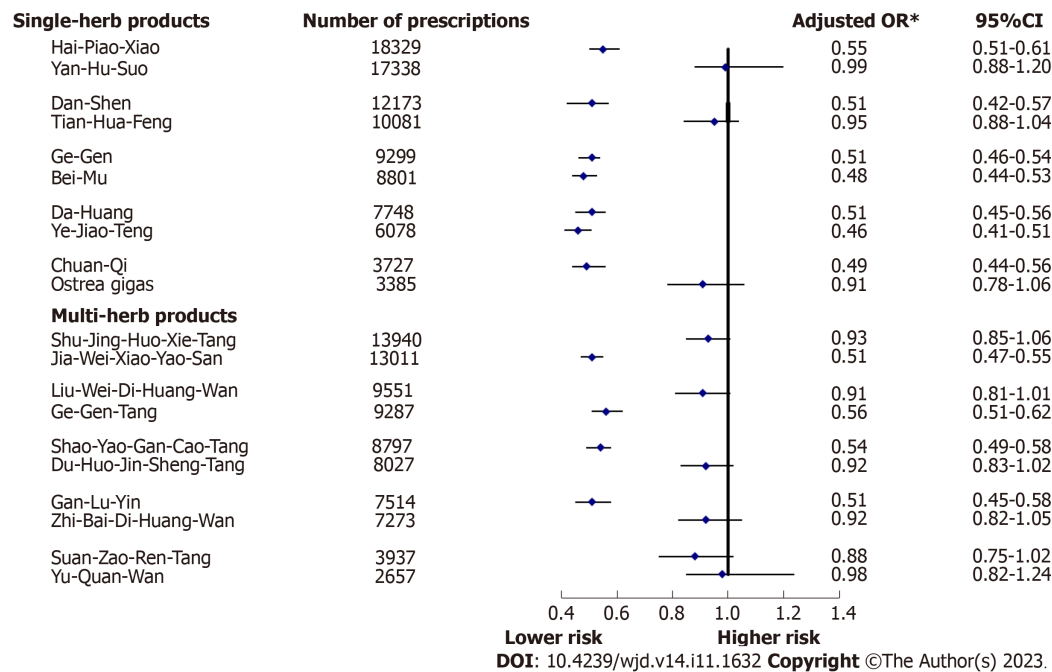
| Single-herb products | Number of prescriptions | Adjusted OR* | 95%CI |
|---|---|---|---|
| Hai-Piao-Xiao | 18329 | 0.55 | 0.51-0.61 |
| Yan-Hu-Suo | 17338 | 0.99 | 0.88-1.20 |
| Dan-Shen | 12173 | 0.51 | 0.42-0.57 |
| Tian-Hua-Feng | 10081 | 0.95 | 0.88-1.04 |
| Ge-Gen | 9299 | 0.51 | 0.46-0.54 |
| Bei-Mu | 8801 | 0.48 | 0.44-0.53 |
| Da-Huang | 7748 | 0.51 | 0.45-0.56 |
| Ye-Jiao-Teng | 6078 | 0.46 | 0.41-0.51 |
| Chuan-Qi | 3727 | 0.49 | 0.44-0.56 |
| Ostrea gigas | 3385 | 0.91 | 0.78-1.06 |
| **Multi-herb products** | | | |
| Shu-Jing-Huo-Xie-Tang | 13940 | 0.93 | 0.85-1.06 |
| Jia-Wei-Xiao-Yao-San | 13011 | 0.51 | 0.47-0.55 |
| Liu-Wei-Di-Huang-Wan | 9551 | 0.91 | 0.81-1.01 |
| Ge-Gen-Tang | 9287 | 0.56 | 0.51-0.62 |
| Shao-Yao-Gan-Cao-Tang | 8797 | 0.54 | 0.49-0.58 |
| Du-Huo-Jin-Sheng-Tang | 8027 | 0.92 | 0.83-1.02 |
| Gan-Lu-Yin | 7514 | 0.51 | 0.45-0.58 |
| Zhi-Bai-Di-Huang-Wan | 7273 | 0.92 | 0.82-1.05 |
| Suan-Zao-Ren-Tang | 3937 | 0.88 | 0.75-1.02 |
| Yu-Quan-Wan | 2657 | 0.98 | 0.82-1.24 |

0.4 0.6 0.8 1.0 1.2 1.4
Lower risk Higher risk

DOI: 10.4239/wjd.v14.i11.1632 Copyright ©The Author(s) 2023.